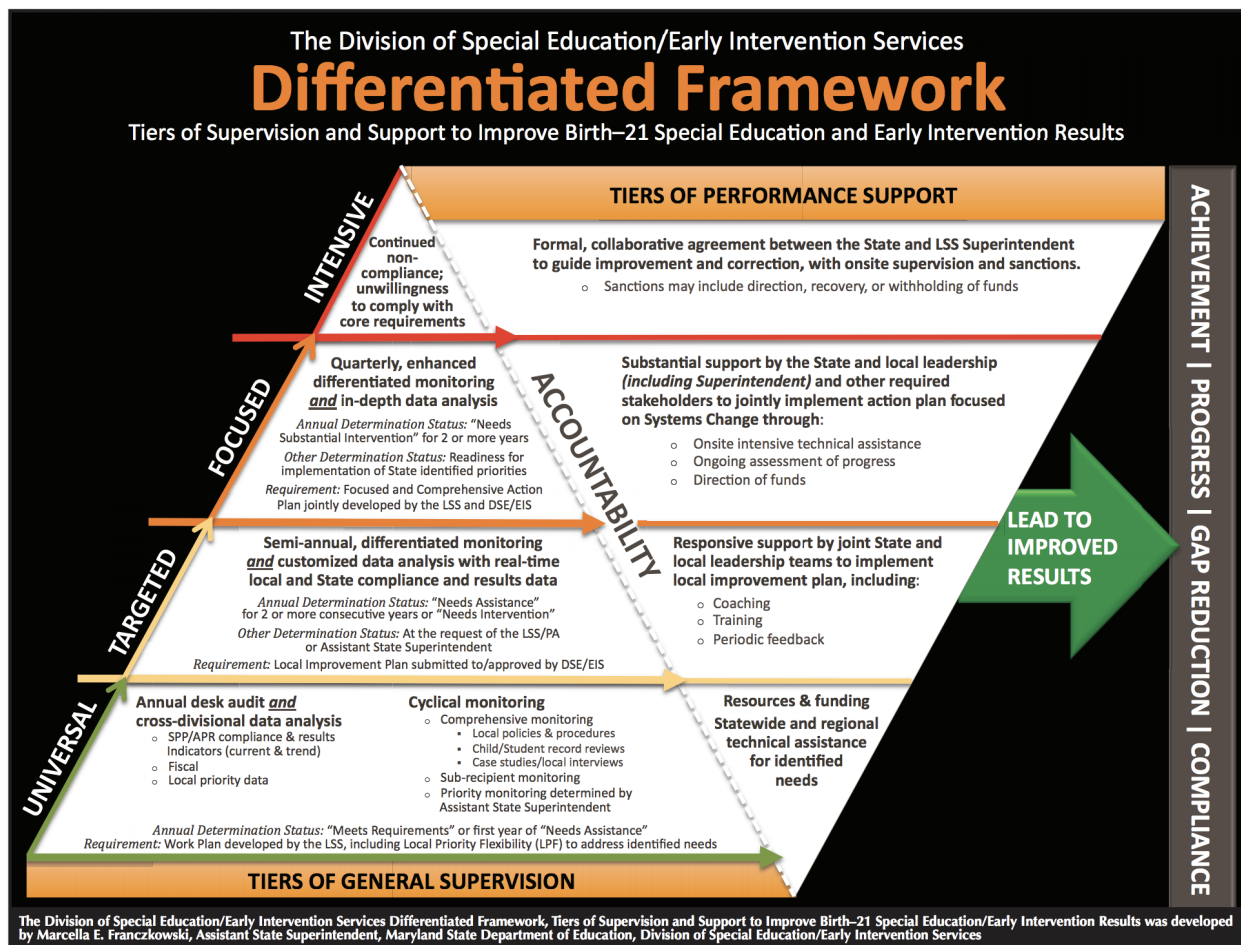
The Division of Special Education/Early Intervention Services

Differentiated Framework

Tiers of Supervision and Support to Improve Birth–21 Special Education and Early Intervention Results

TIERS OF PERFORMANCE SUPPORT

ACHIEVEMENT | PROGRESS | GAP REDUCTION | COMPLIANCE

INTENSIVE

Continued non-compliance; unwillingness to comply with core requirements

Formal, collaborative agreement between the State and LSS Superintendent to guide improvement and correction, with onsite supervision and sanctions.

○ Sanctions may include direction, recovery, or withholding of funds

FOCUSED

Quarterly, enhanced differentiated monitoring *and* in-depth data analysis

*Annual Determination Status:* "Needs Substantial Intervention" for 2 or more years

*Other Determination Status:* Readiness for implementation of State identified priorities

*Requirement:* Focused and Comprehensive Action Plan jointly developed by the LSS and DSE/EIS

ACCOUNTABILITY

Substantial support by the State and local leadership *(including Superintendent)* and other required stakeholders to jointly implement action plan focused on Systems Change through:

○ Onsite intensive technical assistance
○ Ongoing assessment of progress
○ Direction of funds

LEAD TO IMPROVED RESULTS

TARGETED

Semi-annual, differentiated monitoring *and* customized data analysis with real-time local and State compliance and results data

*Annual Determination Status:* "Needs Assistance" for 2 or more consecutive years or "Needs Intervention"

*Other Determination Status:* At the request of the LSS/PA or Assistant State Superintendent

*Requirement:* Local Improvement Plan submitted to/approved by DSE/EIS

Responsive support by joint State and local leadership teams to implement local improvement plan, including:

○ Coaching
○ Training
○ Periodic feedback

UNIVERSAL

Annual desk audit *and* cross-divisional data analysis

○ SPP/APR compliance & results Indicators (current & trend)
○ Fiscal
○ Local priority data

Cyclical monitoring

○ Comprehensive monitoring
▪ Local policies & procedures
▪ Child/Student record reviews
▪ Case studies/local interviews
○ Sub-recipient monitoring
○ Priority monitoring determined by Assistant State Superintendent

Resources & funding

Statewide and regional technical assistance for identified needs

*Annual Determination Status:* "Meets Requirements" or first year of "Needs Assistance"

*Requirement:* Work Plan developed by the LSS, including Local Priority Flexibility (LPF) to address identified needs

TIERS OF GENERAL SUPERVISION

The Division of Special Education/Early Intervention Services Differentiated Framework, Tiers of Supervision and Support to Improve Birth–21 Special Education/Early Intervention Results was developed by Marcella E. Franczkowski, Assistant State Superintendent, Maryland State Department of Education, Division of Special Education/Early Intervention Services